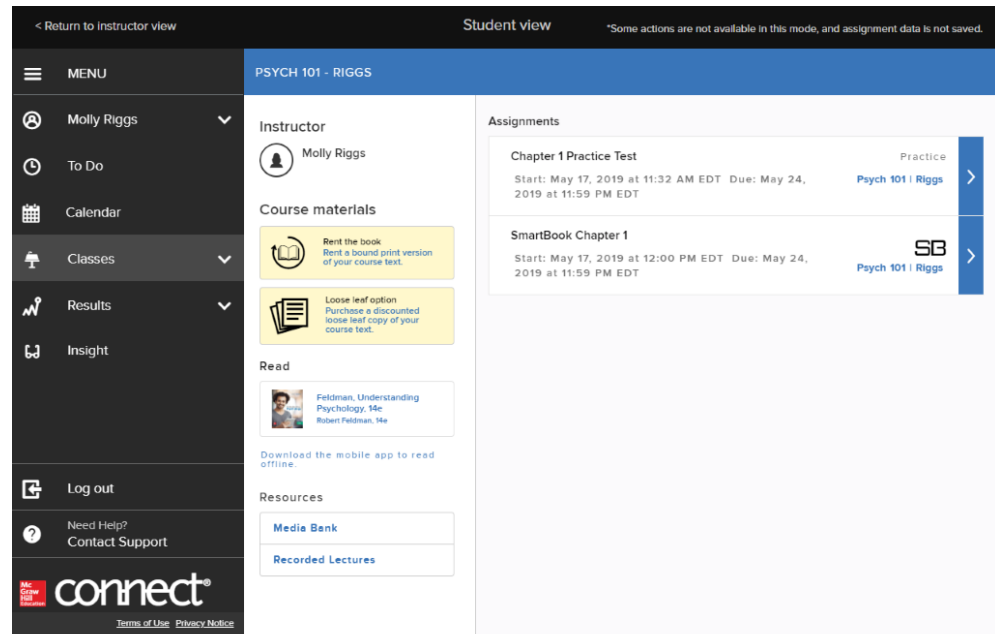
< Return to instructor view

Student view

*Some actions are not available in this mode, and assignment data is not saved.

MENU

Molly Riggs

To Do

Calendar

Classes

Results

Insight

Log out

Need Help?
Contact Support

Mc Graw Hill Education connect®

Terms of Use Privacy Notice

PSYCH 101 - RIGGS

Instructor

Molly Riggs

Course materials

Rent the book
Rent a bound print version of your course text.

Loose leaf option
Purchase a discounted loose leaf copy of your course text.

Read

Feldman, Understanding Psychology, 14e
Robert Feldman, 14e

Download the mobile app to read offline.

Resources

Media Bank

Recorded Lectures

Assignments

Chapter 1 Practice Test
Practice
Start: May 17, 2019 at 11:32 AM EDT Due: May 24, 2019 at 11:59 PM EDT
Psych 101 | Riggs

SmartBook Chapter 1
SB
Start: May 17, 2019 at 12:00 PM EDT Due: May 24, 2019 at 11:59 PM EDT
Psych 101 | Riggs